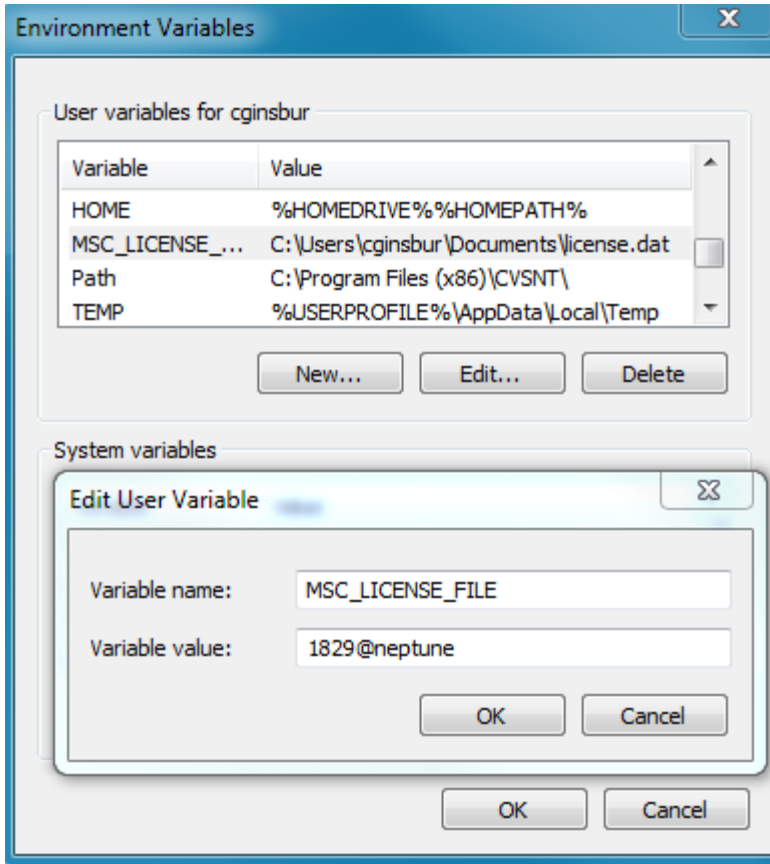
Environment Variables

User variables for cginsbur

| Variable | Value |
|---|---|
| HOME | %HOMEDRIVE%%HOMEPATH% |
| MSC_LICENSE_... | C:\Users\cginsbur\Documents\license.dat |
| Path | C:\Program Files (x86)\CVSNT\ |
| TEMP | %USERPROFILE%\AppData\Local\Temp |

New... Edit... Delete

System variables

Edit User Variable

Variable name: MSC_LICENSE_FILE

Variable value: 1829@neptune

OK Cancel

OK Cancel